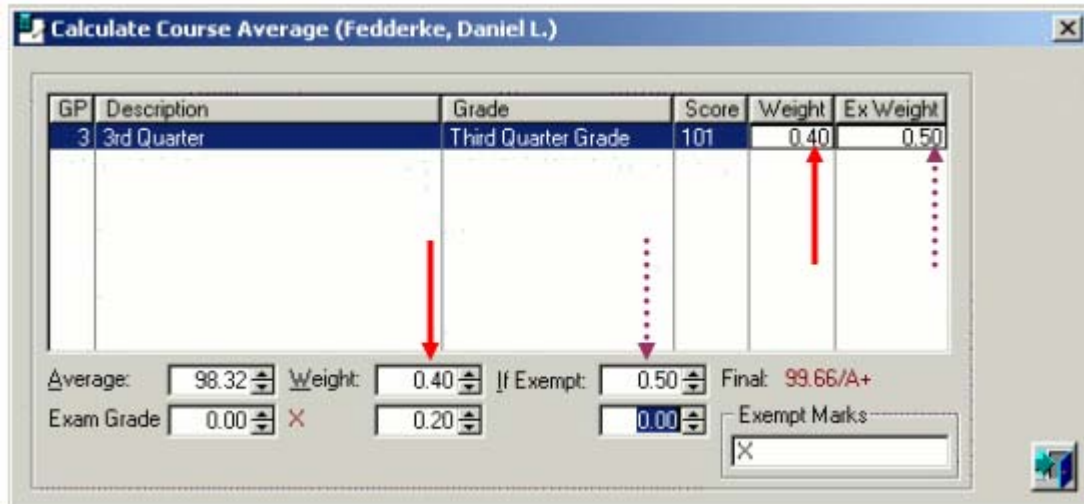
Calculate Course Average (Fedderke, Daniel L.)

| GP | Description | Grade | Score | Weight | Ex Weight |
|---|---|---|---|---|---|
| 3 | 3rd Quarter | Third Quarter Grade | 101 | 0.40 | 0.50 |

Average: 98.32 Weight: 0.40 If Exempt: 0.50 Final: 99.66/A+

Exam Grade 0.00 X 0.20 0.00

Exempt Marks

X